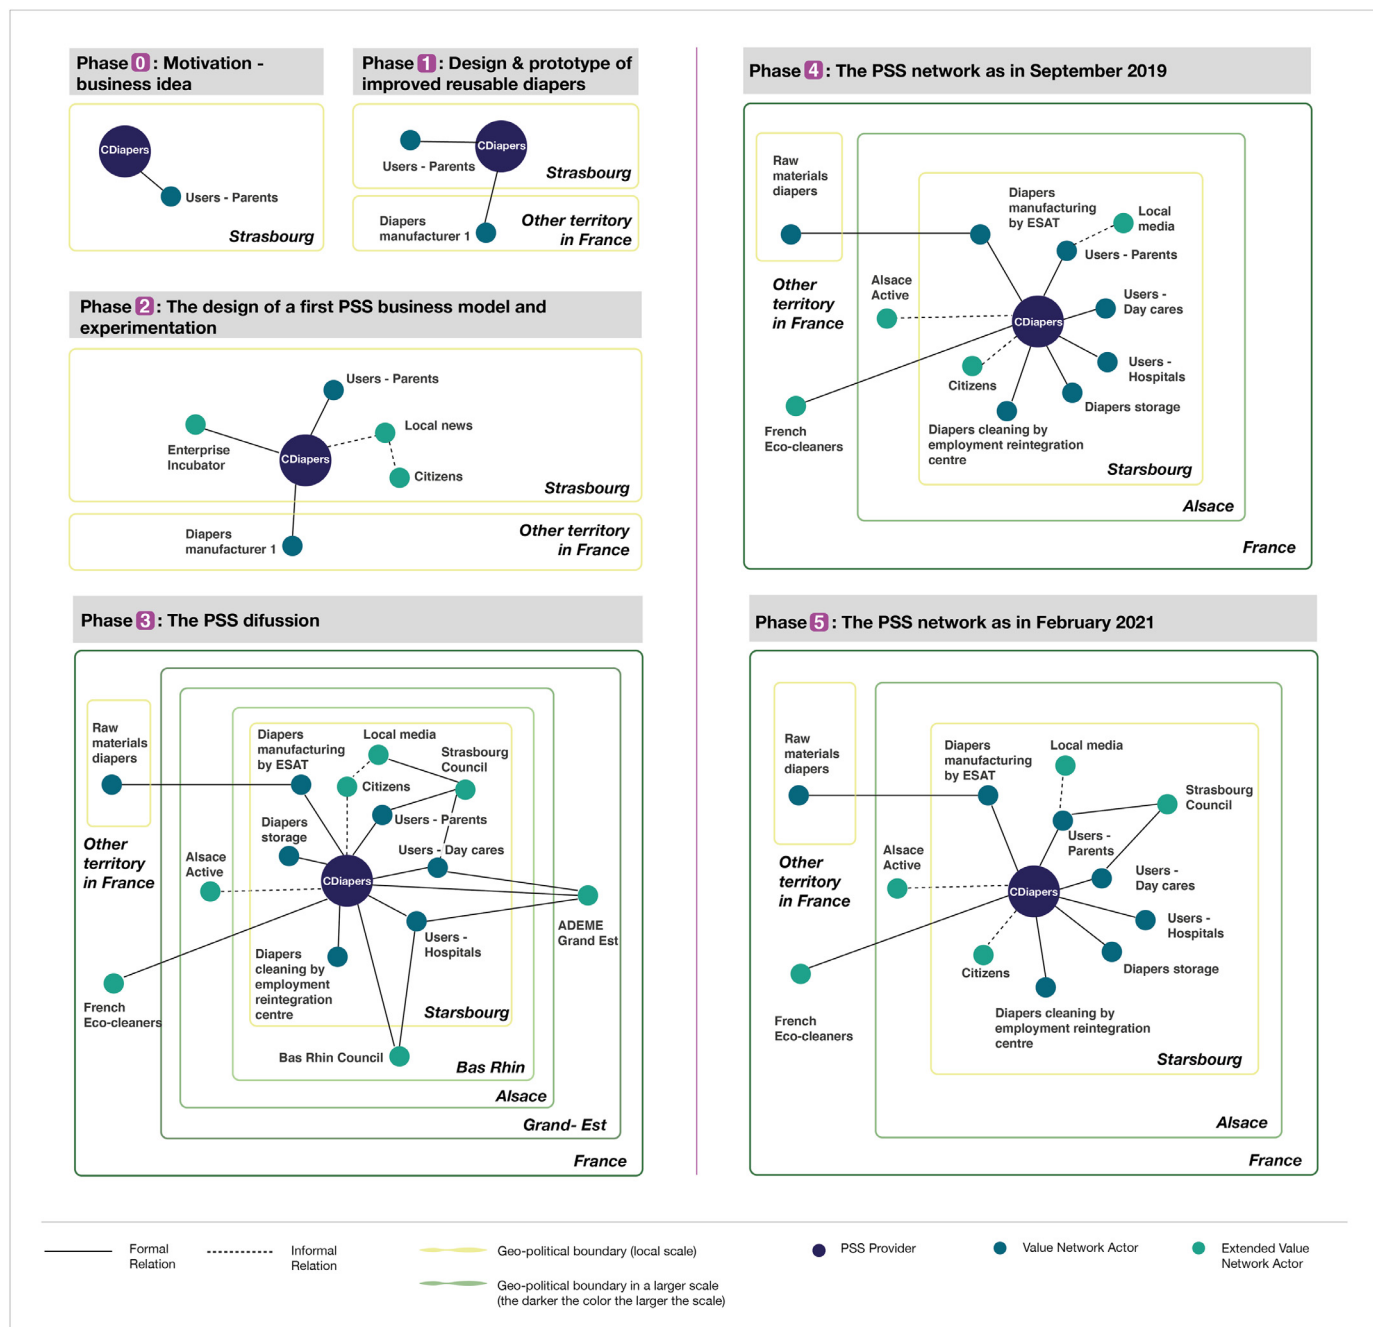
Phase 0 : Motivation - business idea

CDiapers
Users - Parents
Strasbourg

Phase 1 : Design & prototype of improved reusable diapers

Users - Parents
CDiapers
Strasbourg
Diapers manufacturer 1
Other territory in France

Phase 2 : The design of a first PSS business model and experimentation

Users - Parents
Enterprise Incubator
CDiapers
Local news
Citizens
Strasbourg
Diapers manufacturer 1
Other territory in France

Phase 3 : The PSS difusion

Raw materials diapers
Other territory in France
Diapers manufacturing by ESAT
Local media
Strasbourg Council
Citizens
Diapers storage
Users - Parents
Users - Day cares
Alsace Active
CDiapers
ADEME Grand Est
Users - Hospitals
Diapers cleaning by employment reintegration centre
French Eco-cleaners
Starsbourg
Bas Rhin Council
Bas Rhin
Alsace
Grand- Est
France

Phase 4 : The PSS network as in September 2019

Raw materials diapers
Other territory in France
Diapers manufacturing by ESAT
Local media
Users - Parents
Alsace Active
Users - Day cares
CDiapers
Users - Hospitals
Citizens
Diapers storage
French Eco-cleaners
Diapers cleaning by employment reintegration centre
Starsbourg
Alsace
France

Phase 5 : The PSS network as in February 2021

Raw materials diapers
Diapers manufacturing by ESAT
Local media
Strasbourg Council
Users - Parents
Other territory in France
Alsace Active
CDiapers
Users - Day cares
Users - Hospitals
Citizens
Diapers storage
French Eco-cleaners
Diapers cleaning by employment reintegration centre
Starsbourg
Alsace
France

Formal Relation
Informal Relation
Geo-political boundary (local scale)
Geo-political boundary in a larger scale (the darker the color the larger the scale)
PSS Provider
Value Network Actor
Extended Value Network Actor